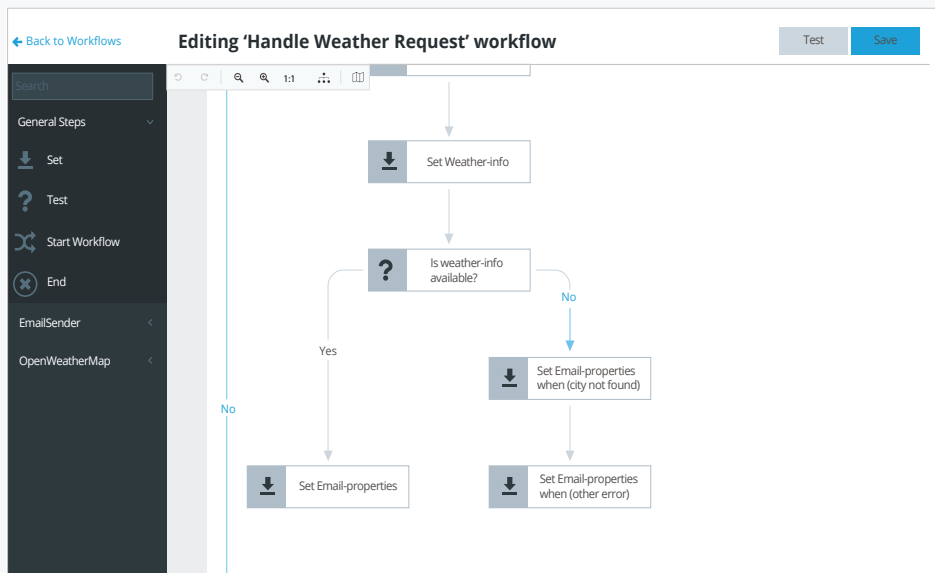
← Back to Workflows

Editing 'Handle Weather Request' workflow

Test

Save

Search

1:1

General Steps

Set

Test

Start Workflow

End

EmailSender

OpenWeatherMap

Set Weather-info

Is weather-info available?

No

Yes

No

Set Email-properties when (city not found)

Set Email-properties

Set Email-properties when (other error)